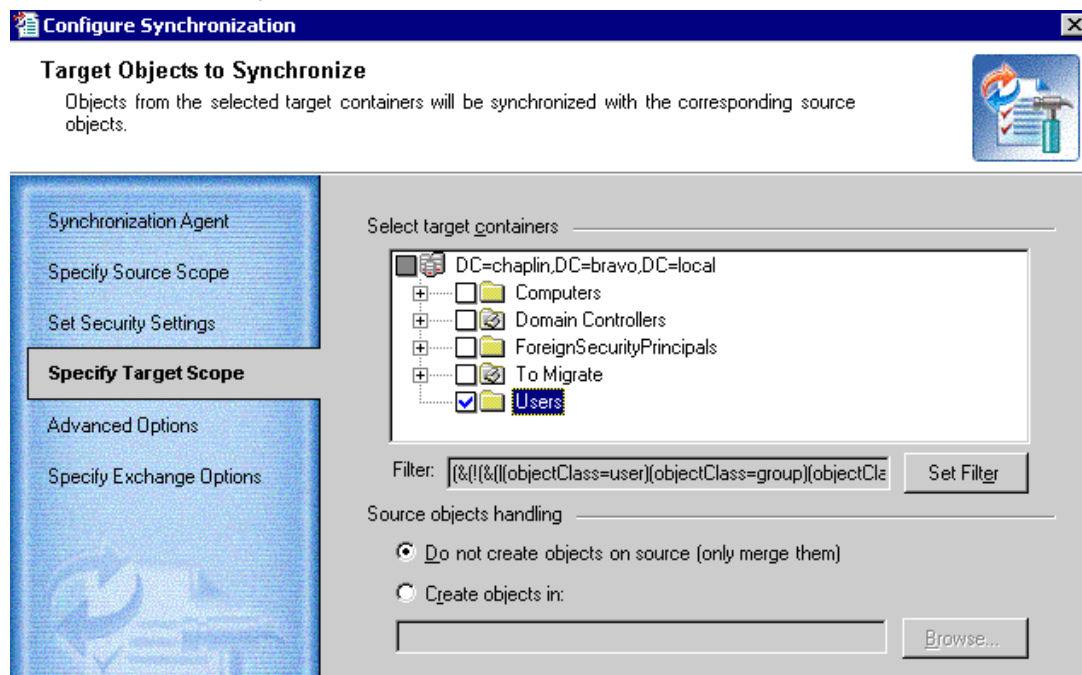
Configure Synchronization

Target Objects to Synchronize
Objects from the selected target containers will be synchronized with the corresponding source objects.

Synchronization Agent
Specify Source Scope
Set Security Settings
Specify Target Scope
Advanced Options
Specify Exchange Options

Select target containers
DC=chaplin,DC=bravo,DC=local
Computers
Domain Controllers
ForeignSecurityPrincipals
To Migrate
Users

Filter: (&(!(&(|(objectClass=user)(objectClass=group)(objectCla
Set Filter

Source objects handling
Do not create objects on source (only merge them)
Create objects in:
Browse...